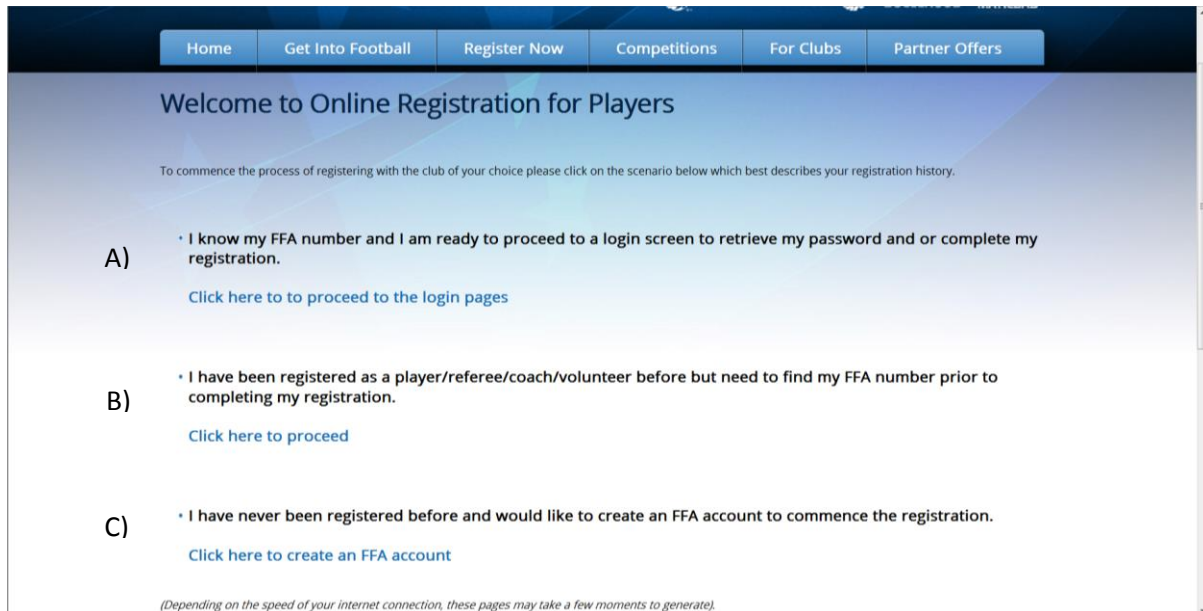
Home | Get Into Football | Register Now | Competitions | For Clubs | Partner Offers

Welcome to Online Registration for Players

To commence the process of registering with the club of your choice please click on the scenario below which best describes your registration history.

A) • I know my FFA number and I am ready to proceed to a login screen to retrieve my password and or complete my registration.

Click here to to proceed to the login pages

B) • I have been registered as a player/referee/coach/volunteer before but need to find my FFA number prior to completing my registration.

Click here to proceed

C) • I have never been registered before and would like to create an FFA account to commence the registration.

Click here to create an FFA account

(Depending on the speed of your internet connection, these pages may take a few moments to generate).